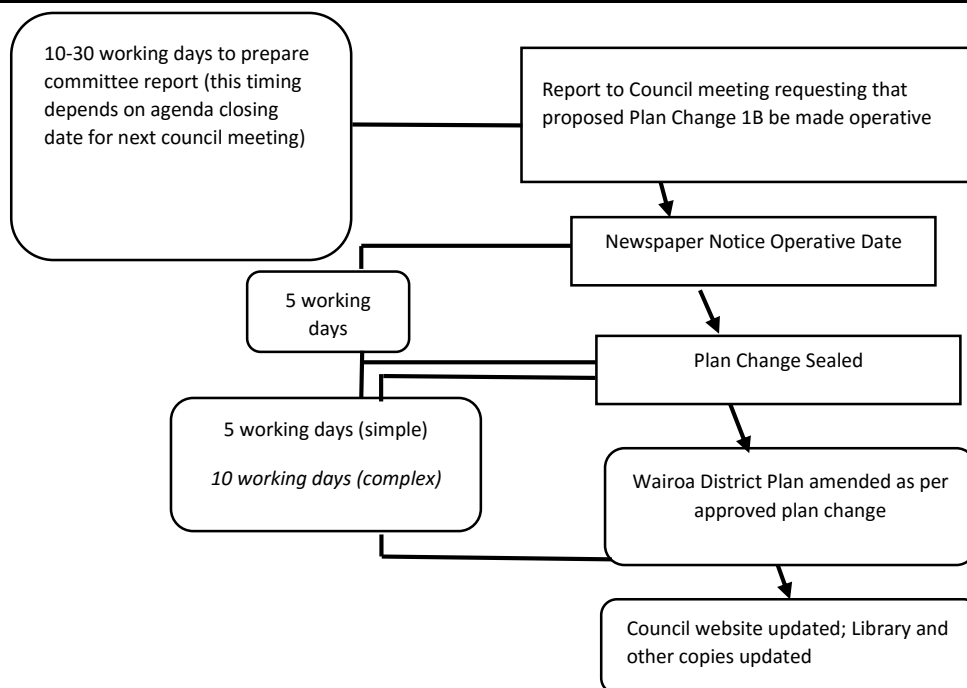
10-30 working days to prepare committee report (this timing depends on agenda closing date for next council meeting)

Report to Council meeting requesting that proposed Plan Change 1B be made operative

Newspaper Notice Operative Date

5 working days

Plan Change Sealed

5 working days (simple)

*10 working days (complex)*

Wairoa District Plan amended as per approved plan change

Council website updated; Library and other copies updated